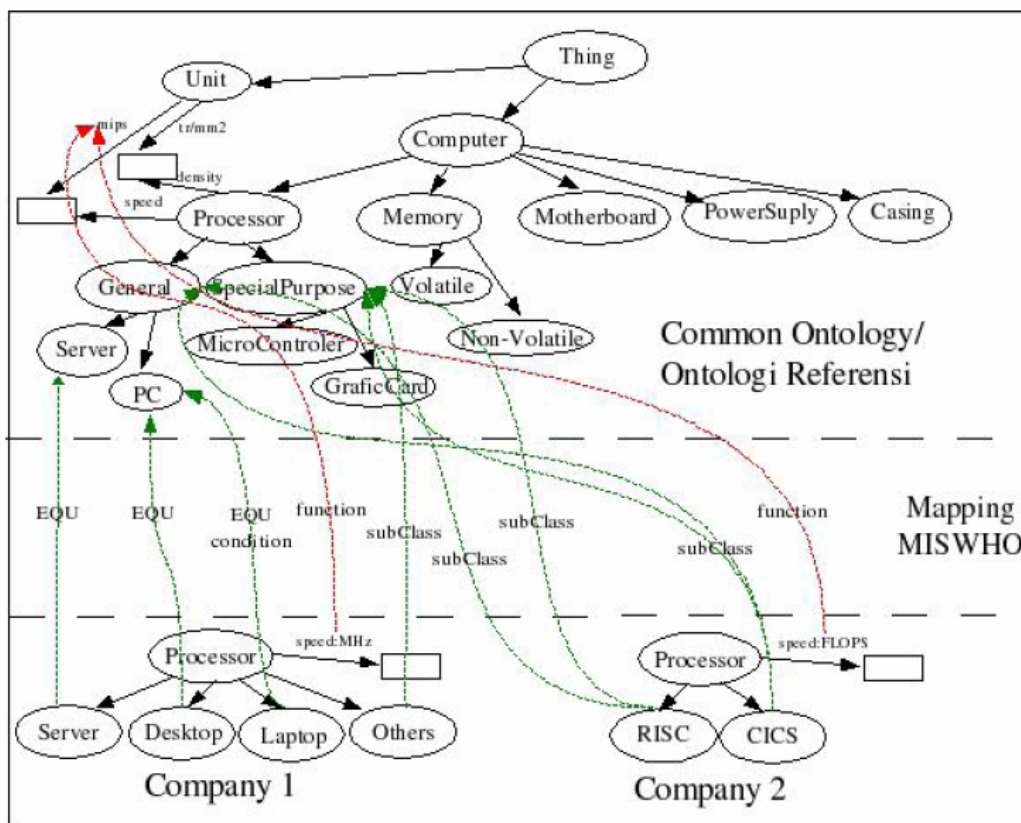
Thing

Unit

mips

tr/mm2

Computer

density

speed

Processor

Memory

Motherboard

PowerSuply

Casing

General

SpecialPurpose

Volatile

Server

MicroControler

Non-Volatile

PC

GraficCard

Common Ontology/
Ontologi Referensi

EQU

EQU

EQU
condition

function

subClass

subClass

subClass

subClass

function

Mapping
MISWHO

speed:MHz

speed:FLOPS

Processor

Processor

Server

Desktop

Laptop

Others

RISC

CICS

Company 1

Company 2